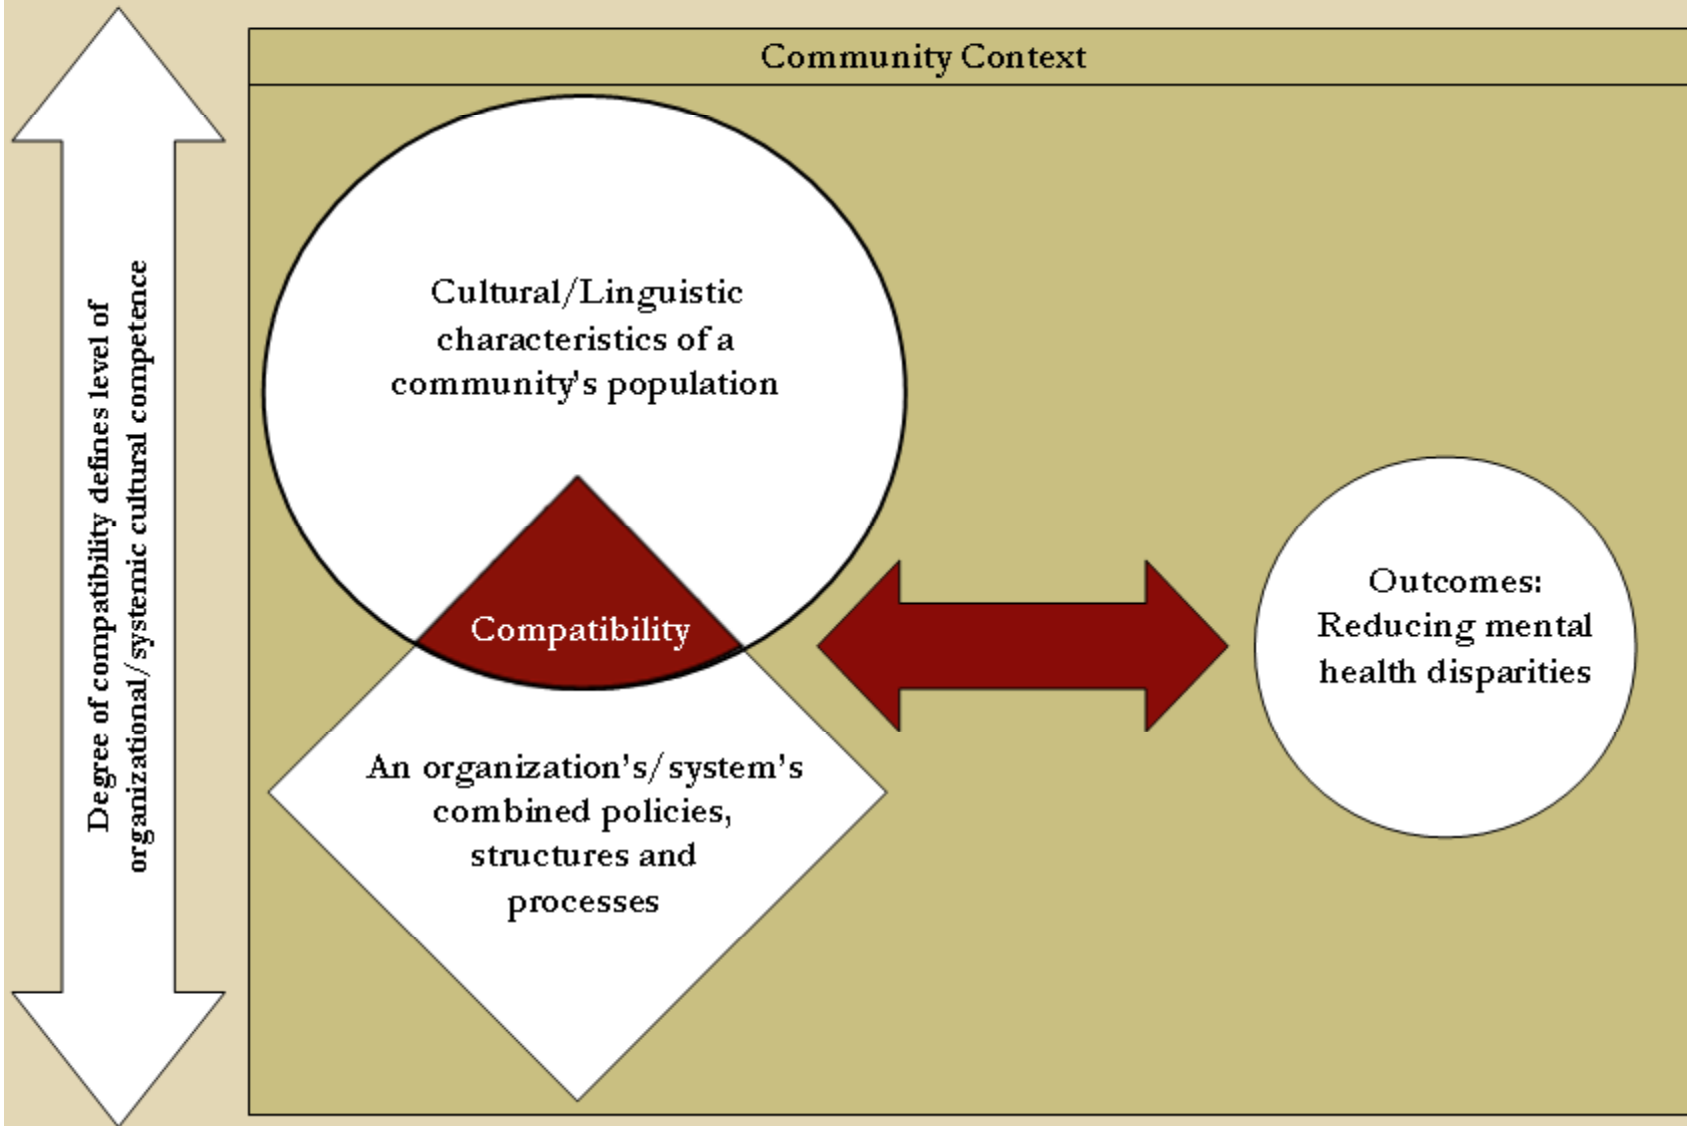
Degree of compatibility defines level of organizational/systemic cultural competence

Community Context

Cultural/Linguistic characteristics of a community's population

Compatibility

An organization's/system's combined policies, structures and processes

Outcomes: Reducing mental health disparities